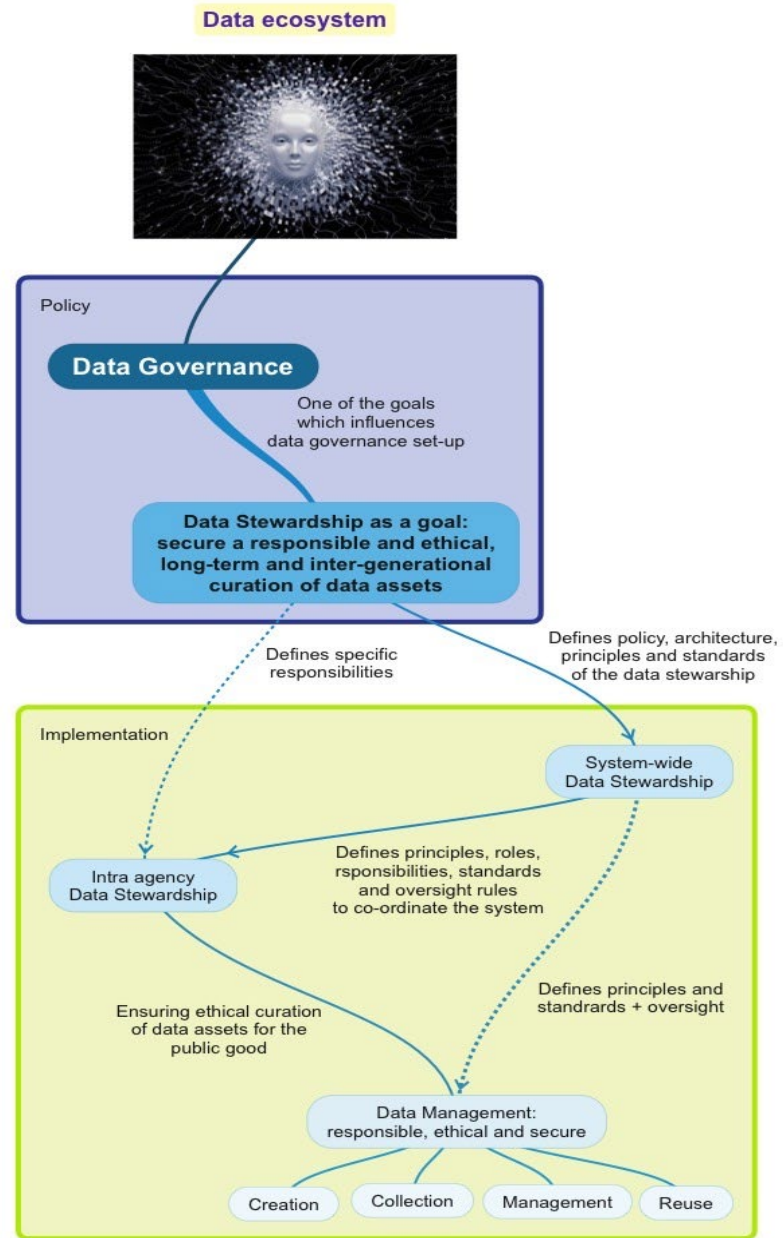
Data ecosystem

Policy

Data Governance

One of the goals which influences data governance set-up

Data Stewardship as a goal: secure a responsible and ethical, long-term and inter-generational curation of data assets

Defines specific responsibilities

Defines policy, architecture, principles and standards of the data stewarship

Implementation

System-wide Data Stewardship

Intra agency Data Stewardship

Defines principles, roles, rsponsibilities, standards and oversight rules to co-ordinate the system

Ensuring ethical curation of data assets for the public good

Defines principles and standrards + oversight

Data Management: responsible, ethical and secure

Creation

Collection

Management

Reuse